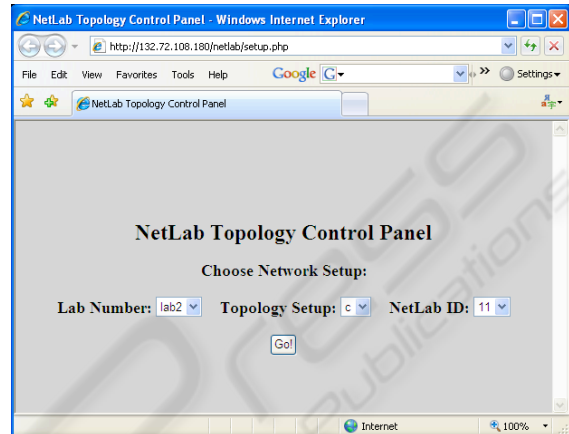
NetLab Topology Control Panel - Windows Internet Explorer

http://132.72.108.180/netlab/setup.php

File Edit View Favorites Tools Help Google G Settings

NetLab Topology Control Panel

NetLab Topology Control Panel

Choose Network Setup:

Lab Number: lab2 Topology Setup: c NetLab ID: 11

Go!

Internet 100%